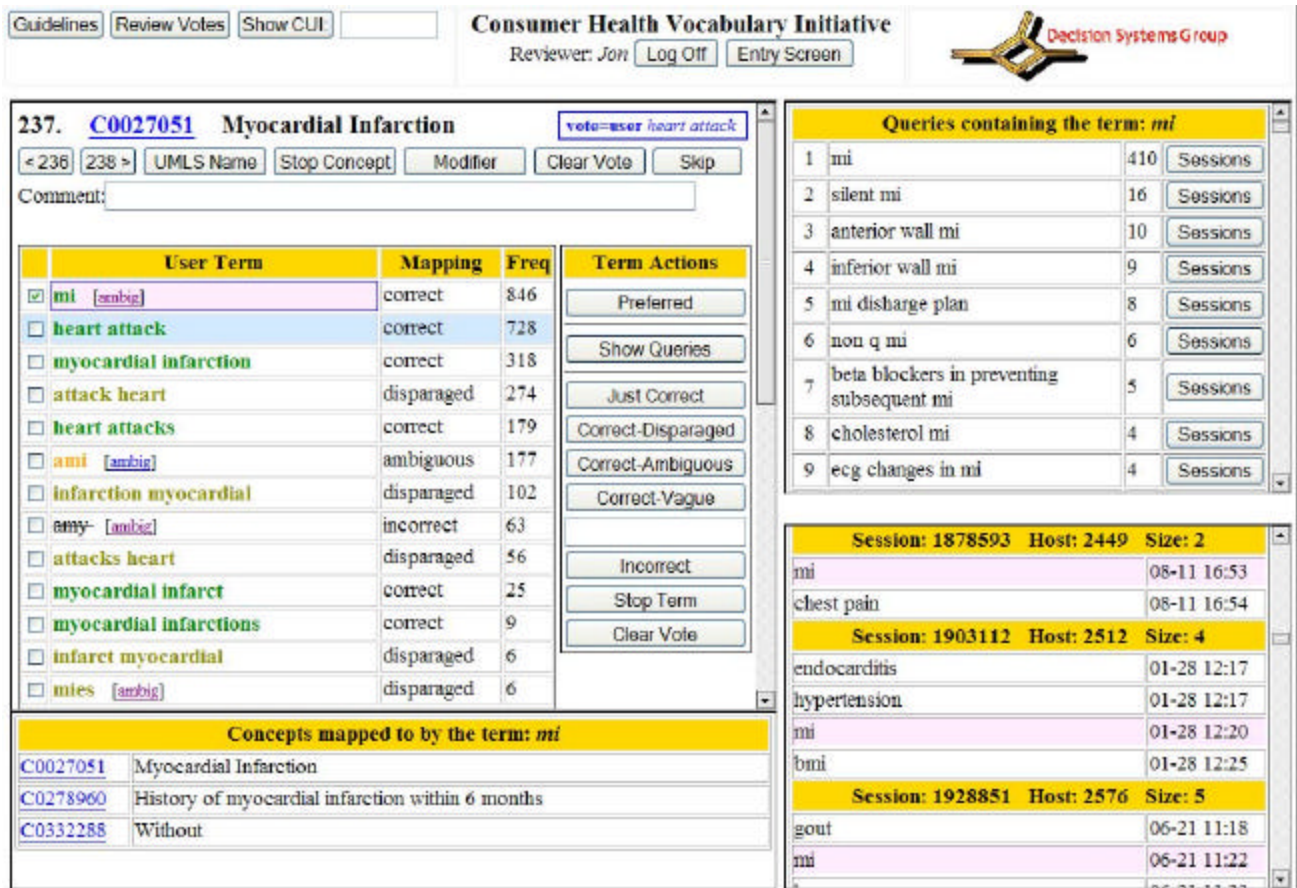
Guidelines Review Votes Show CUI:

Consumer Health Vocabulary Initiative
Reviewer: Jon Log Off Entry Screen

Decision Systems Group

237. C0027051 Myocardial Infarction vote=user heart attack

< 236 238 > UMLS Name Stop Concept Modifier Clear Vote Skip

Comment:

| | User Term | Mapping | Freq |
|---|---|---|---|
| ☑ | mi [ambig] | correct | 846 |
| ☐ | heart attack | correct | 728 |
| ☐ | myocardial infarction | correct | 318 |
| ☐ | attack heart | disparaged | 274 |
| ☐ | heart attacks | correct | 179 |
| ☐ | ami [ambig] | ambiguous | 177 |
| ☐ | infarction myocardial | disparaged | 102 |
| ☐ | amy [ambig] | incorrect | 63 |
| ☐ | attacks heart | disparaged | 56 |
| ☐ | myocardial infarct | correct | 25 |
| ☐ | myocardial infarctions | correct | 9 |
| ☐ | infarct myocardial | disparaged | 6 |
| ☐ | mies [ambig] | disparaged | 6 |

Term Actions
Preferred
Show Queries
Just Correct
Correct-Disparaged
Correct-Ambiguous
Correct-Vague
Incorrect
Stop Term
Clear Vote

Concepts mapped to by the term: mi

| | |
|---|---|
| C0027051 | Myocardial Infarction |
| C0278960 | History of myocardial infarction within 6 months |
| C0332288 | Without |

Queries containing the term: mi

| | | | |
|---|---|---|---|
| 1 | mi | 410 | Sessions |
| 2 | silent mi | 16 | Sessions |
| 3 | anterior wall mi | 10 | Sessions |
| 4 | inferior wall mi | 9 | Sessions |
| 5 | mi disharge plan | 8 | Sessions |
| 6 | non q mi | 6 | Sessions |
| 7 | beta blockers in preventing subsequent mi | 5 | Sessions |
| 8 | cholesterol mi | 4 | Sessions |
| 9 | ecg changes in mi | 4 | Sessions |

Session: 1878593 Host: 2449 Size: 2

| | |
|---|---|
| mi | 08-11 16:53 |
| chest pain | 08-11 16:54 |

Session: 1903112 Host: 2512 Size: 4

| | |
|---|---|
| endocarditis | 01-28 12:17 |
| hypertension | 01-28 12:17 |
| mi | 01-28 12:20 |
| bmi | 01-28 12:25 |

Session: 1928851 Host: 2576 Size: 5

| | |
|---|---|
| gout | 06-21 11:18 |
| mi | 06-21 11:22 |
| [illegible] | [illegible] |